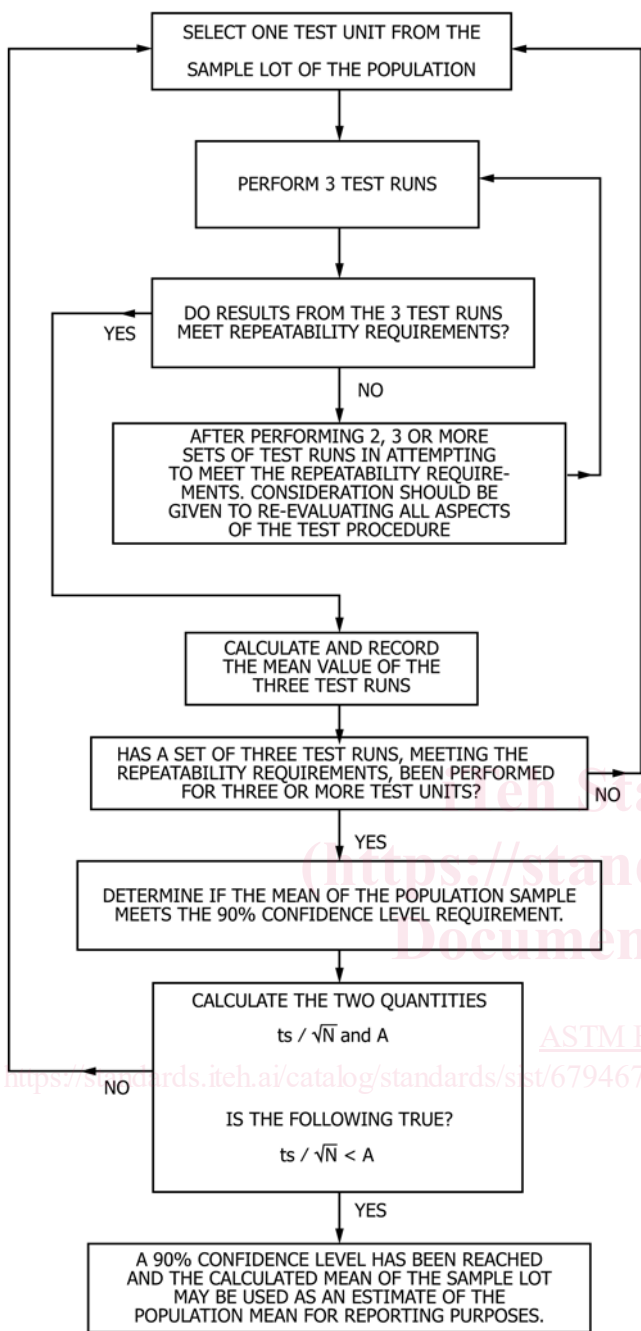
SELECT ONE TEST UNIT FROM THE SAMPLE LOT OF THE POPULATION

PERFORM 3 TEST RUNS

DO RESULTS FROM THE 3 TEST RUNS MEET REPEATABILITY REQUIREMENTS?

YES

NO

AFTER PERFORMING 2, 3 OR MORE SETS OF TEST RUNS IN ATTEMPTING TO MEET THE REPEATABILITY REQUIREMENTS. CONSIDERATION SHOULD BE GIVEN TO RE-EVALUATING ALL ASPECTS OF THE TEST PROCEDURE

CALCULATE AND RECORD THE MEAN VALUE OF THE THREE TEST RUNS

HAS A SET OF THREE TEST RUNS, MEETING THE REPEATABILITY REQUIREMENTS, BEEN PERFORMED FOR THREE OR MORE TEST UNITS?

NO

iTeh Sta

YES

(https://stand

DETERMINE IF THE MEAN OF THE POPULATION SAMPLE MEETS THE 90% CONFIDENCE LEVEL REQUIREMENT.

Documen

CALCULATE THE TWO QUANTITIES

ts / $\sqrt{N}$ and A

ASTM I

NO

https://standards.iteh.ai/catalog/standards/sist/67946

IS THE FOLLOWING TRUE?

ts / $\sqrt{N}$ < A

YES

A 90% CONFIDENCE LEVEL HAS BEEN REACHED AND THE CALCULATED MEAN OF THE SAMPLE LOT MAY BE USED AS AN ESTIMATE OF THE POPULATION MEAN FOR REPORTING PURPOSES.